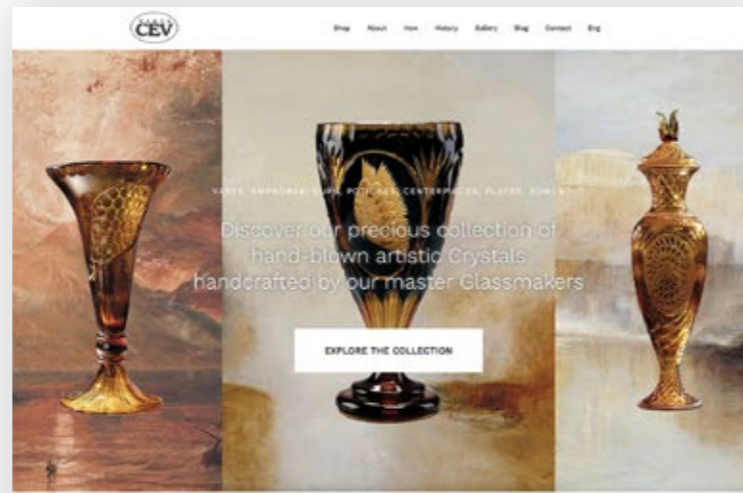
CEV

Shop About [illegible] History Gallery Blog Contact Eng

VASES, AMPHORAE, CUPS, POTS AND CENTERPIECES, PLATES, BOWLS

Discover our precious collection of hand-blown artistic Crystals handcrafted by our master Glassmakers

EXPLORE THE COLLECTION